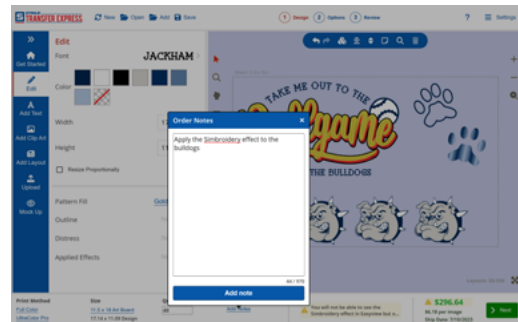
STAHLS' TRANSFER EXPRESS
New Open Add Save
1 Design 2 Options 3 Review
? Settings

Get Started
Edit
Add Text
Add Clip Art
Add Layout
Upload
Mock Up

Edit
Font JACKHAM
Color
Width
Height
Resize Proportionally
Pattern Fill
Outline
Distress
Applied Effects

Order Notes
Apply the Simbroidery effect to the bulldogs
66 / 975
Add note

TAKE ME OUT TO THE
Ballgame
THE BULLDOGS

Print Method
Full Color
UltraColor Pro
Size
11.5 x 15 Art Board
17.14 x 11.00 Design

You will not be able to see the Simbroidery effect in Easyview but it...
$296.64
$6.18 per image
Ship Date: 7/13/2023
Next